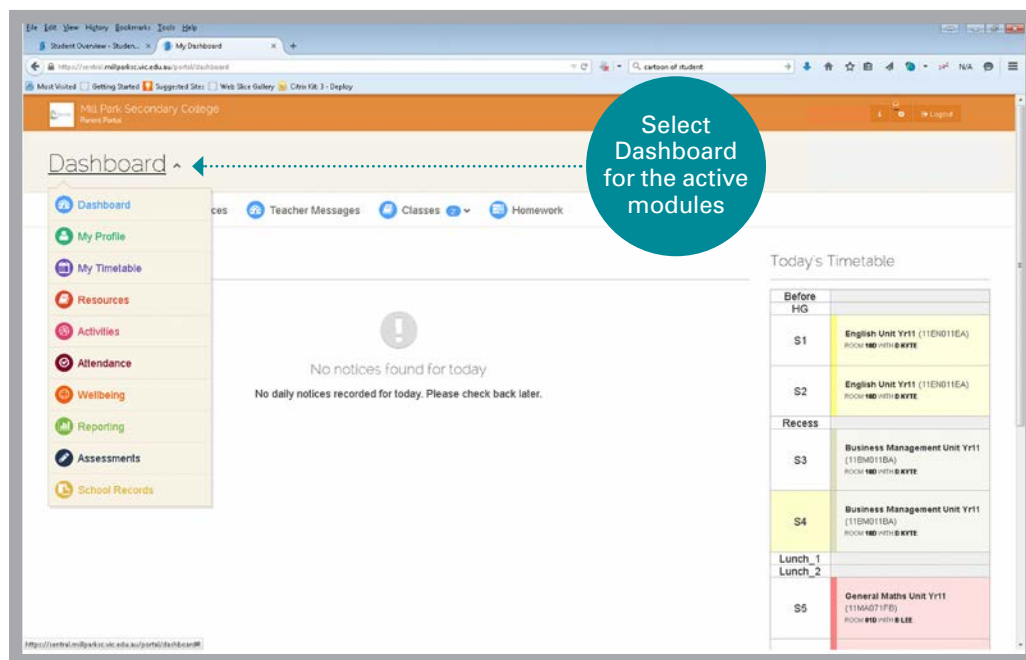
File Edit View History Bookmarks Tools Help

Student Overview - Studen... ×  My Dashboard ×  +

https://central.millparksc.vic.edu.au/portal/dashboard

cartoon of student

N/A

Most Visited  Getting Started  Suggested Sites  Web Slice Gallery  Citrix Kit 3 - Deploy

Mill Park Secondary College
Parent Portal

Logout

Dashboard

Select Dashboard for the active modules

Dashboard
My Profile
My Timetable
Resources
Activities
Attendance
Wellbeing
Reporting
Assessments
School Records

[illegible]ces  Teacher Messages  Classes 2  Homework

No notices found for today

No daily notices recorded for today. Please check back later.

Today's Timetable

| Before HG | |
|---|---|
| S1 | English Unit Yr11 (11EN011EA) ROOM 18D WITH D KYTE |
| S2 | English Unit Yr11 (11EN011EA) ROOM 18D WITH D KYTE |
| Recess | |
| S3 | Business Management Unit Yr11 (11BM011BA) ROOM 18D WITH D KYTE |
| S4 | Business Management Unit Yr11 (11BM011BA) ROOM 18D WITH D KYTE |
| Lunch_1 | |
| Lunch_2 | |
| S5 | General Maths Unit Yr11 (11MA071FB) ROOM 81D WITH B LEE |

https://central.millparksc.vic.edu.au/portal/dashboard#